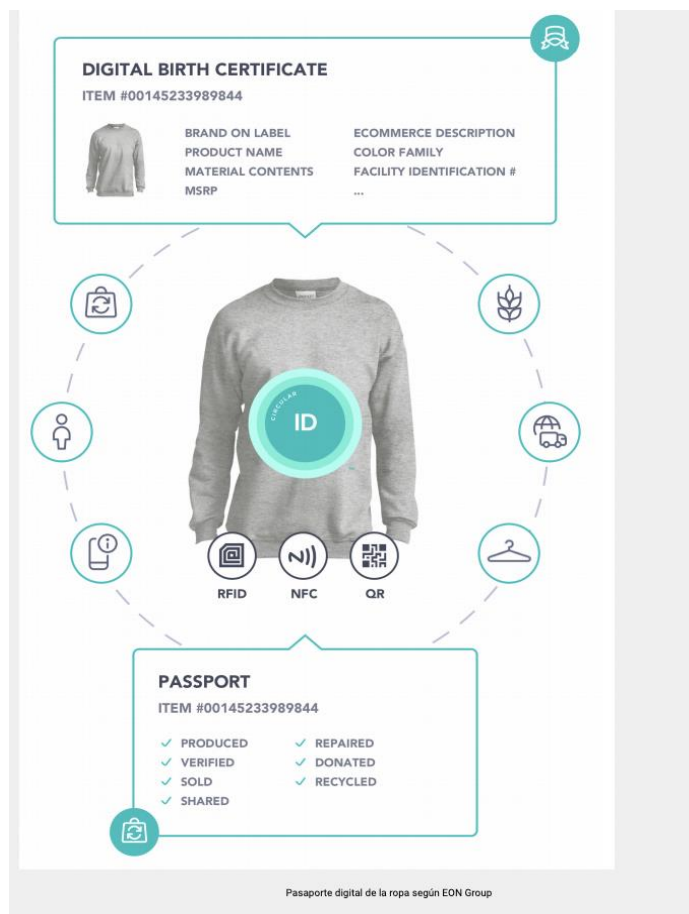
DIGITAL BIRTH CERTIFICATE
ITEM #00145233989844

BRAND ON LABEL
PRODUCT NAME
MATERIAL CONTENTS
MSRP

ECOMMERCE DESCRIPTION
COLOR FAMILY
FACILITY IDENTIFICATION #
...

CIRCULAR
ID

RFID NFC QR

PASSPORT
ITEM #00145233989844

✓ PRODUCED
✓ VERIFIED
✓ SOLD
✓ SHARED

✓ REPAIRED
✓ DONATED
✓ RECYCLED

Pasaporte digital de la ropa según EON Group